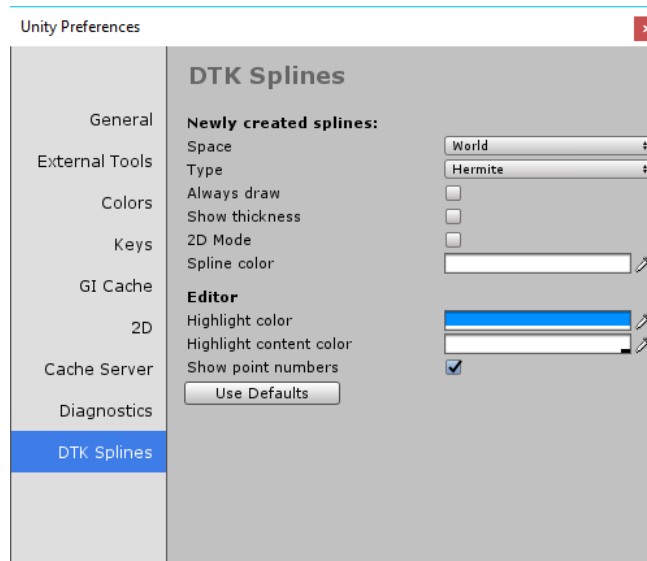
Unity Preferences

General
External Tools
Colors
Keys
GI Cache
2D
Cache Server
Diagnostics
DTK Splines

DTK Splines

Newly created splines:
Space World
Type Hermite
Always draw
Show thickness
2D Mode
Spline color

Editor
Highlight color
Highlight content color
Show point numbers

Use Defaults